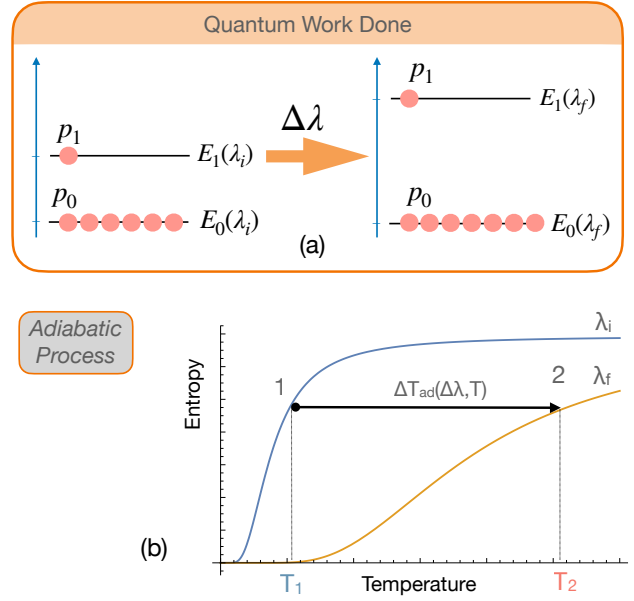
Quantum Work Done

$p_1$

$E_1(\lambda_i)$

$p_0$

$E_0(\lambda_i)$

$\Delta\lambda$

$p_1$

$E_1(\lambda_f)$

$p_0$

$E_0(\lambda_f)$

(a)

Adiabatic Process

Entropy

$\lambda_i$

$\lambda_f$

1

2

$\Delta T_{ad}(\Delta\lambda, T)$

(b)

$T_1$

Temperature

$T_2$